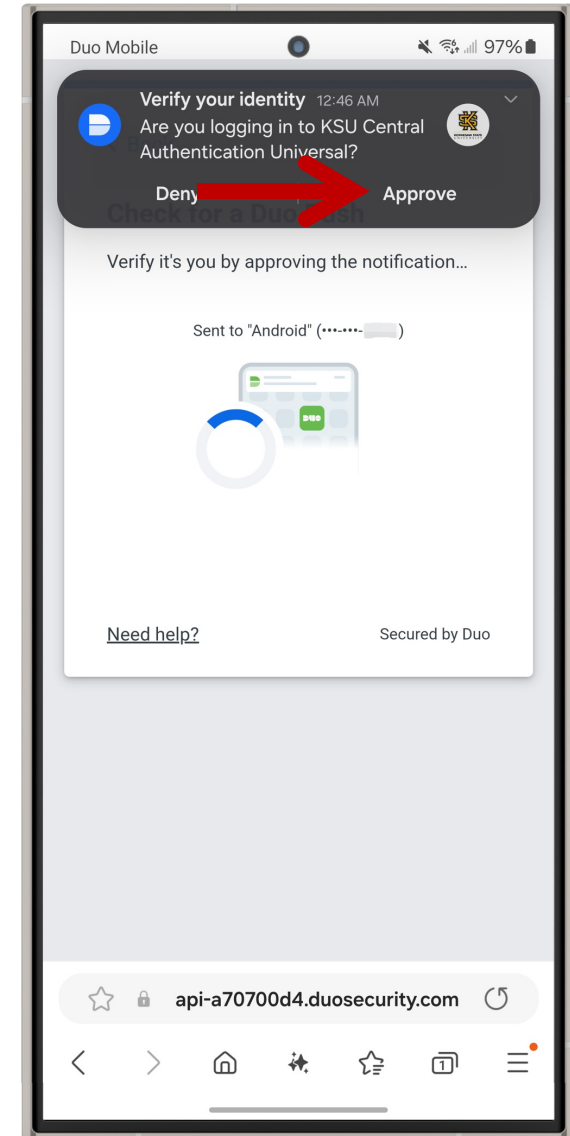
Duo Mobile

97%

Verify your identity 12:46 AM

Are you logging in to KSU Central Authentication Universal?

Deny

Approve

Check for a Duo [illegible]

Verify it's you by approving the notification...

Sent to "Android" (•••-•••-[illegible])

DUO

Need help?

Secured by Duo

api-a70700d4.duosecurity.com

1